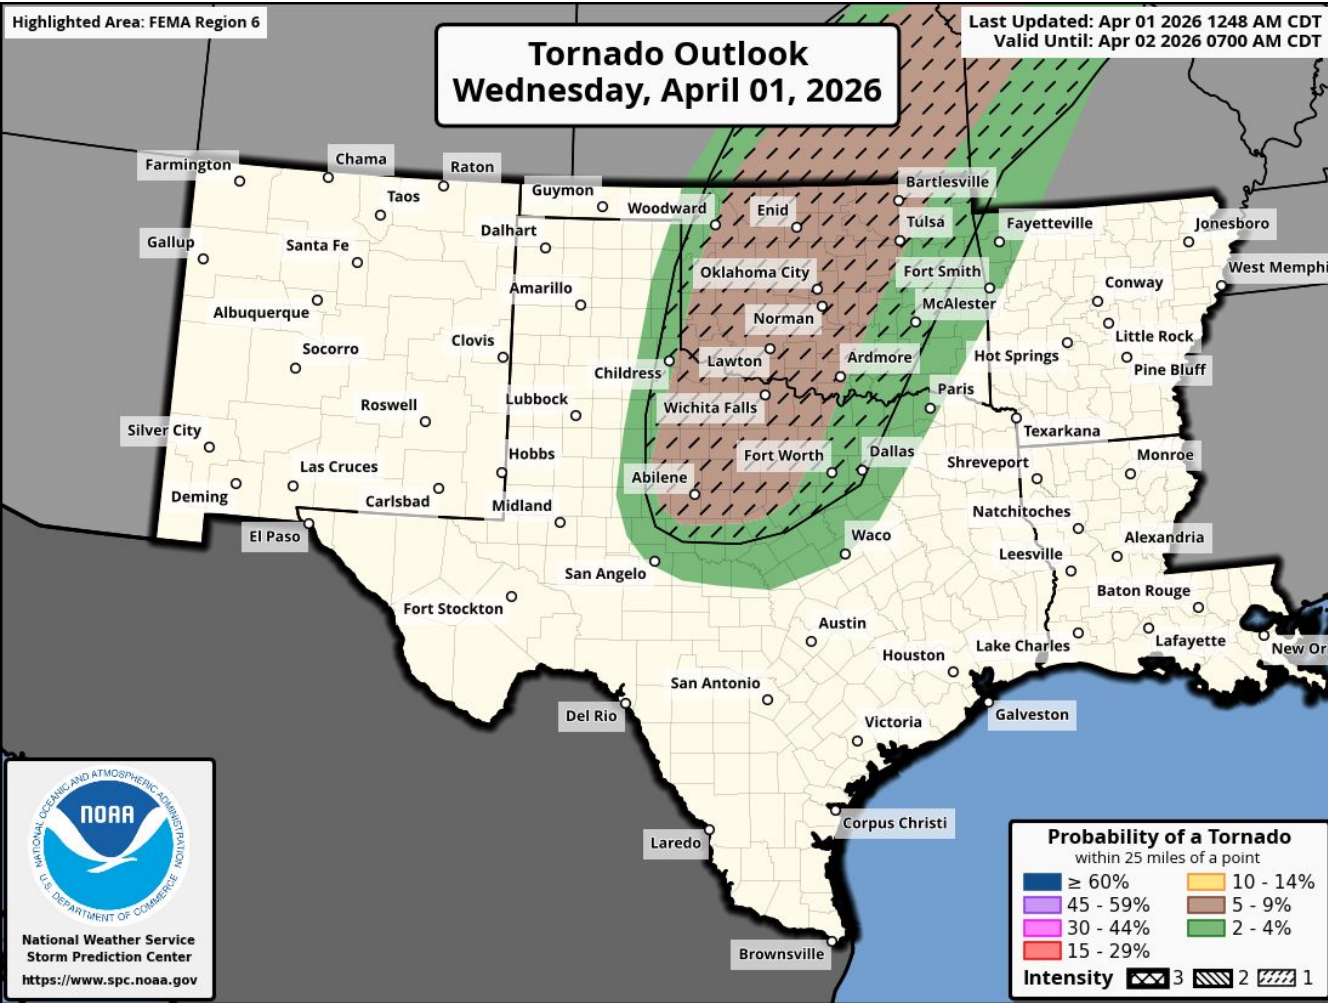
Highlighted Area: FEMA Region 6

Tornado Outlook
Wednesday, April 01, 2026

Last Updated: Apr 01 2026 1248 AM CDT
Valid Until: Apr 02 2026 0700 AM CDT

Farmington
Chama
Raton
Taos
Gallup
Santa Fe
Albuquerque
Socorro
Clovis
Roswell
Silver City
Las Cruces
Deming
Carlsbad
El Paso
Guymon
Woodward
Dalhart
Amarillo
Enid
Bartlesville
Tulsa
Fayetteville
Jonesboro
West Memphi
Oklahoma City
Fort Smith
Conway
McAlester
Norman
Little Rock
Lawton
Ardmore
Hot Springs
Pine Bluff
Childress
Paris
Lubbock
Wichita Falls
Texarkana
Hobbs
Fort Worth
Dallas
Shreveport
Monroe
Abilene
Midland
Natchitoches
Waco
Alexandria
Leesville
San Angelo
Baton Rouge
Fort Stockton
Austin
Lafayette
Houston
Lake Charles
New Or
San Antonio
Del Rio
Galveston
Victoria
Corpus Christi
Laredo
Brownsville

NOAA
NATIONAL OCEANIC AND ATMOSPHERIC ADMINISTRATION
U.S. DEPARTMENT OF COMMERCE
National Weather Service
Storm Prediction Center
https://www.spc.noaa.gov

Probability of a Tornado
within 25 miles of a point
≥ 60%
45 - 59%
30 - 44%
15 - 29%
10 - 14%
5 - 9%
2 - 4%
Intensity 3 2 1